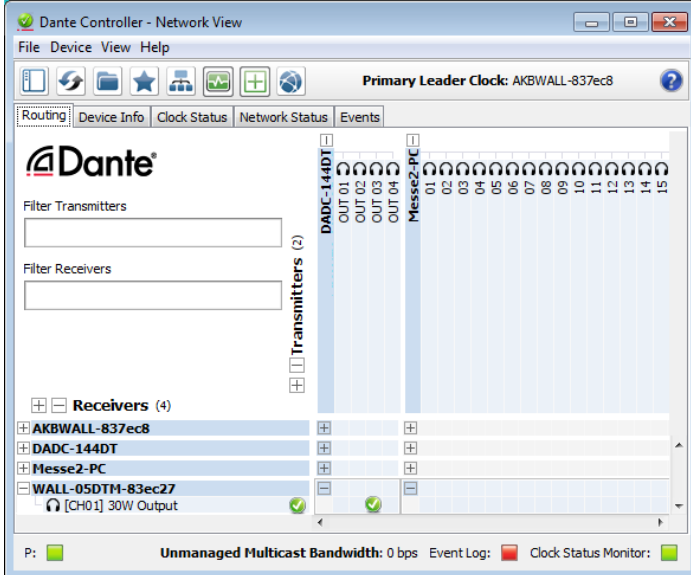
Dante Controller - Network View

File Device View Help

Primary Leader Clock: AKBWALL-837ec8

Routing | Device Info | Clock Status | Network Status | Events

Dante

Filter Transmitters

Filter Receivers

Transmitters (2)

DADC-144DT
OUT 01
OUT 02
OUT 03
OUT 04

Messe2-PC
01
02
03
04
05
06
07
08
09
10
11
12
13
14
15

Receivers (4)

AKBWALL-837ec8
DADC-144DT
Messe2-PC
WALL-05DTM-83ec27
[CH01] 30W Output

P: Unmanaged Multicast Bandwidth: 0 bps Event Log: Clock Status Monitor: